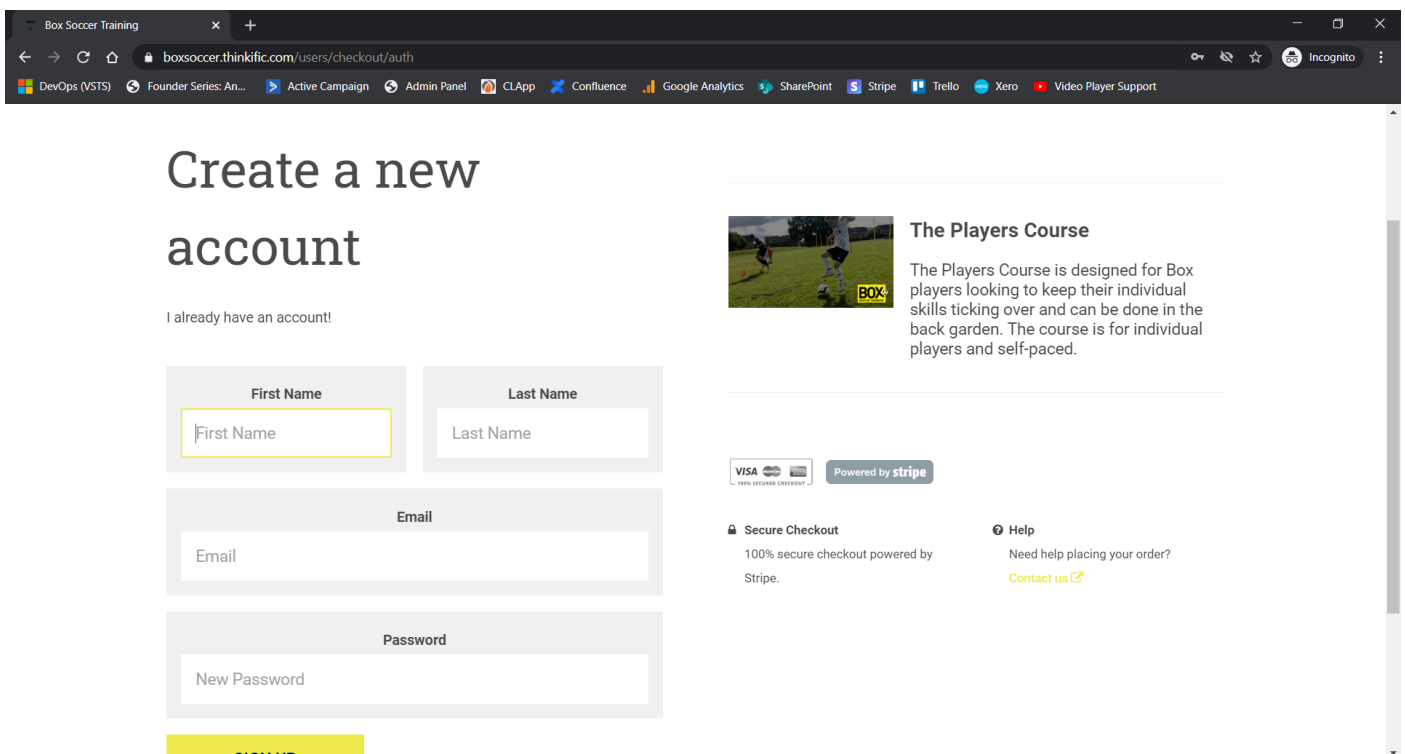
Box Soccer Training

boxsoccer.thinkific.com/users/checkout/auth

Incognito

DevOps (VSTS) Founder Series: An... Active Campaign Admin Panel CLApp Confluence Google Analytics SharePoint Stripe Trello Xero Video Player Support

Create a new account

I already have an account!

First Name
First Name

Last Name
Last Name

Email
Email

Password
New Password

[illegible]

The Players Course

The Players Course is designed for Box players looking to keep their individual skills ticking over and can be done in the back garden. The course is for individual players and self-paced.

BOX

VISA
100% SECURED CHECKOUT

Powered by stripe

Secure Checkout
100% secure checkout powered by Stripe.

Help
Need help placing your order?
Contact us